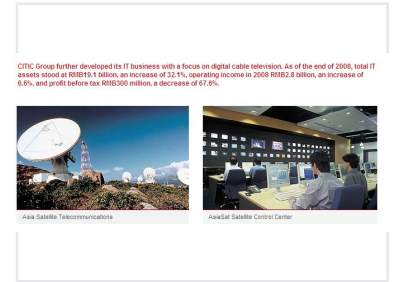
CITIC Group further developed its IT business with a focus on digital cable television. As of the end of 2008, total IT assets stood at RMB19.1 billion, an increase of 32.1%, operating income in 2008 RMB2.8 billion, an increase of 6.6%, and profit before tax RMB300 million, a decrease of 67.6%.

Asia Satellite Telecommunications

AsiaSat Satellite Control Center